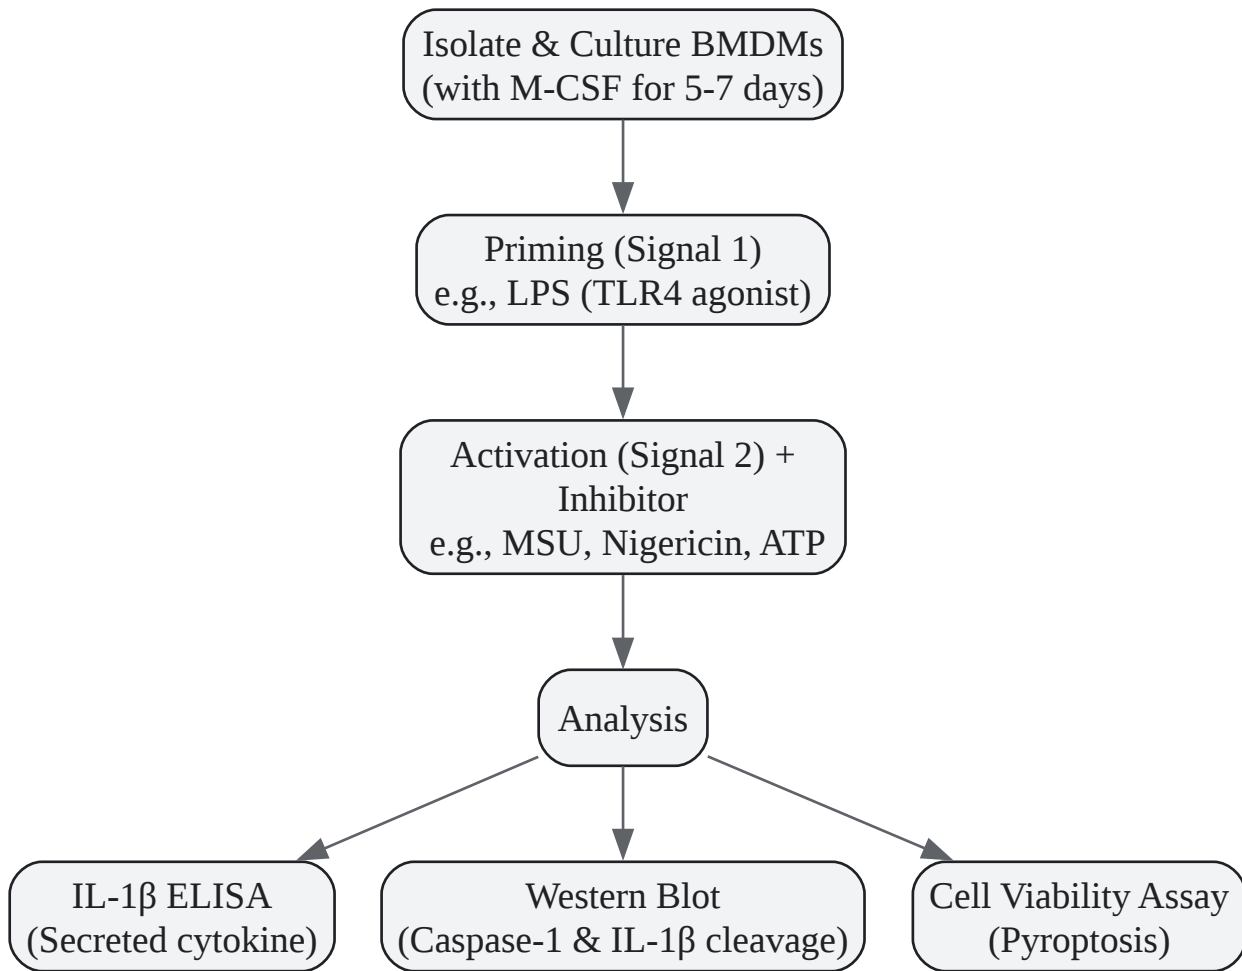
Isolate & Culture BMDMs
(with M-CSF for 5-7 days)

Priming (Signal 1)
e.g., LPS (TLR4 agonist)

Activation (Signal 2) + Inhibitor
e.g., MSU, Nigericin, ATP

Analysis

IL-1β ELISA
(Secreted cytokine)

Western Blot
(Caspase-1 & IL-1β cleavage)

Cell Viability Assay
(Pyroptosis)